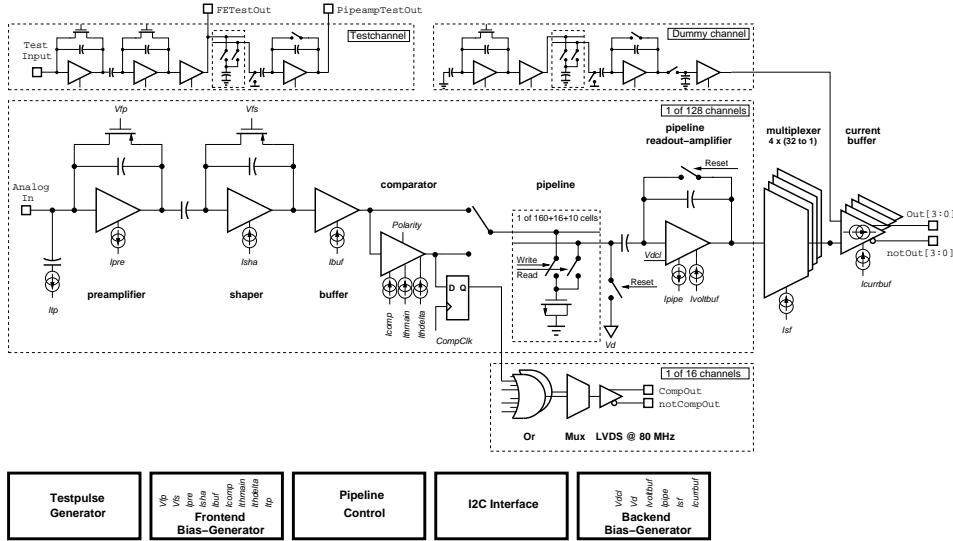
FETestOut
PipeampTestOut
Test Input
Testchannel
Dummy channel
1 of 128 channels
Vfp
Vfs
Analog In
pipeline readout-amplifier
multiplexer 4 x (32 to 1)
current buffer
Reset
comparator
pipeline
Polarity
1 of 160+16+10 cells
Out[3:0]
notOut[3:0]
Write
Read
Vdcl
Reset
Ipre
Isha
Ibuf
D Q
Ipipe
Ivoltbuf
Icurrbuf
preamplifier
shaper
buffer
Itp
Icomp
Ithmain
Ithdelta
CompClk
Vd
Isf
1 of 16 channels
CompOut
notCompOut
Or
Mux
LVDS @ 80 MHz
Testpulse Generator
Vfp Vfs Ipre Isha Ibuf Icomp Ithmain Ithdelta Itp
Frontend Bias-Generator
Pipeline Control
I2C Interface
Vdcl Vd Ivoltbuf Ipipe Isf Icurrbuf
Backend Bias-Generator